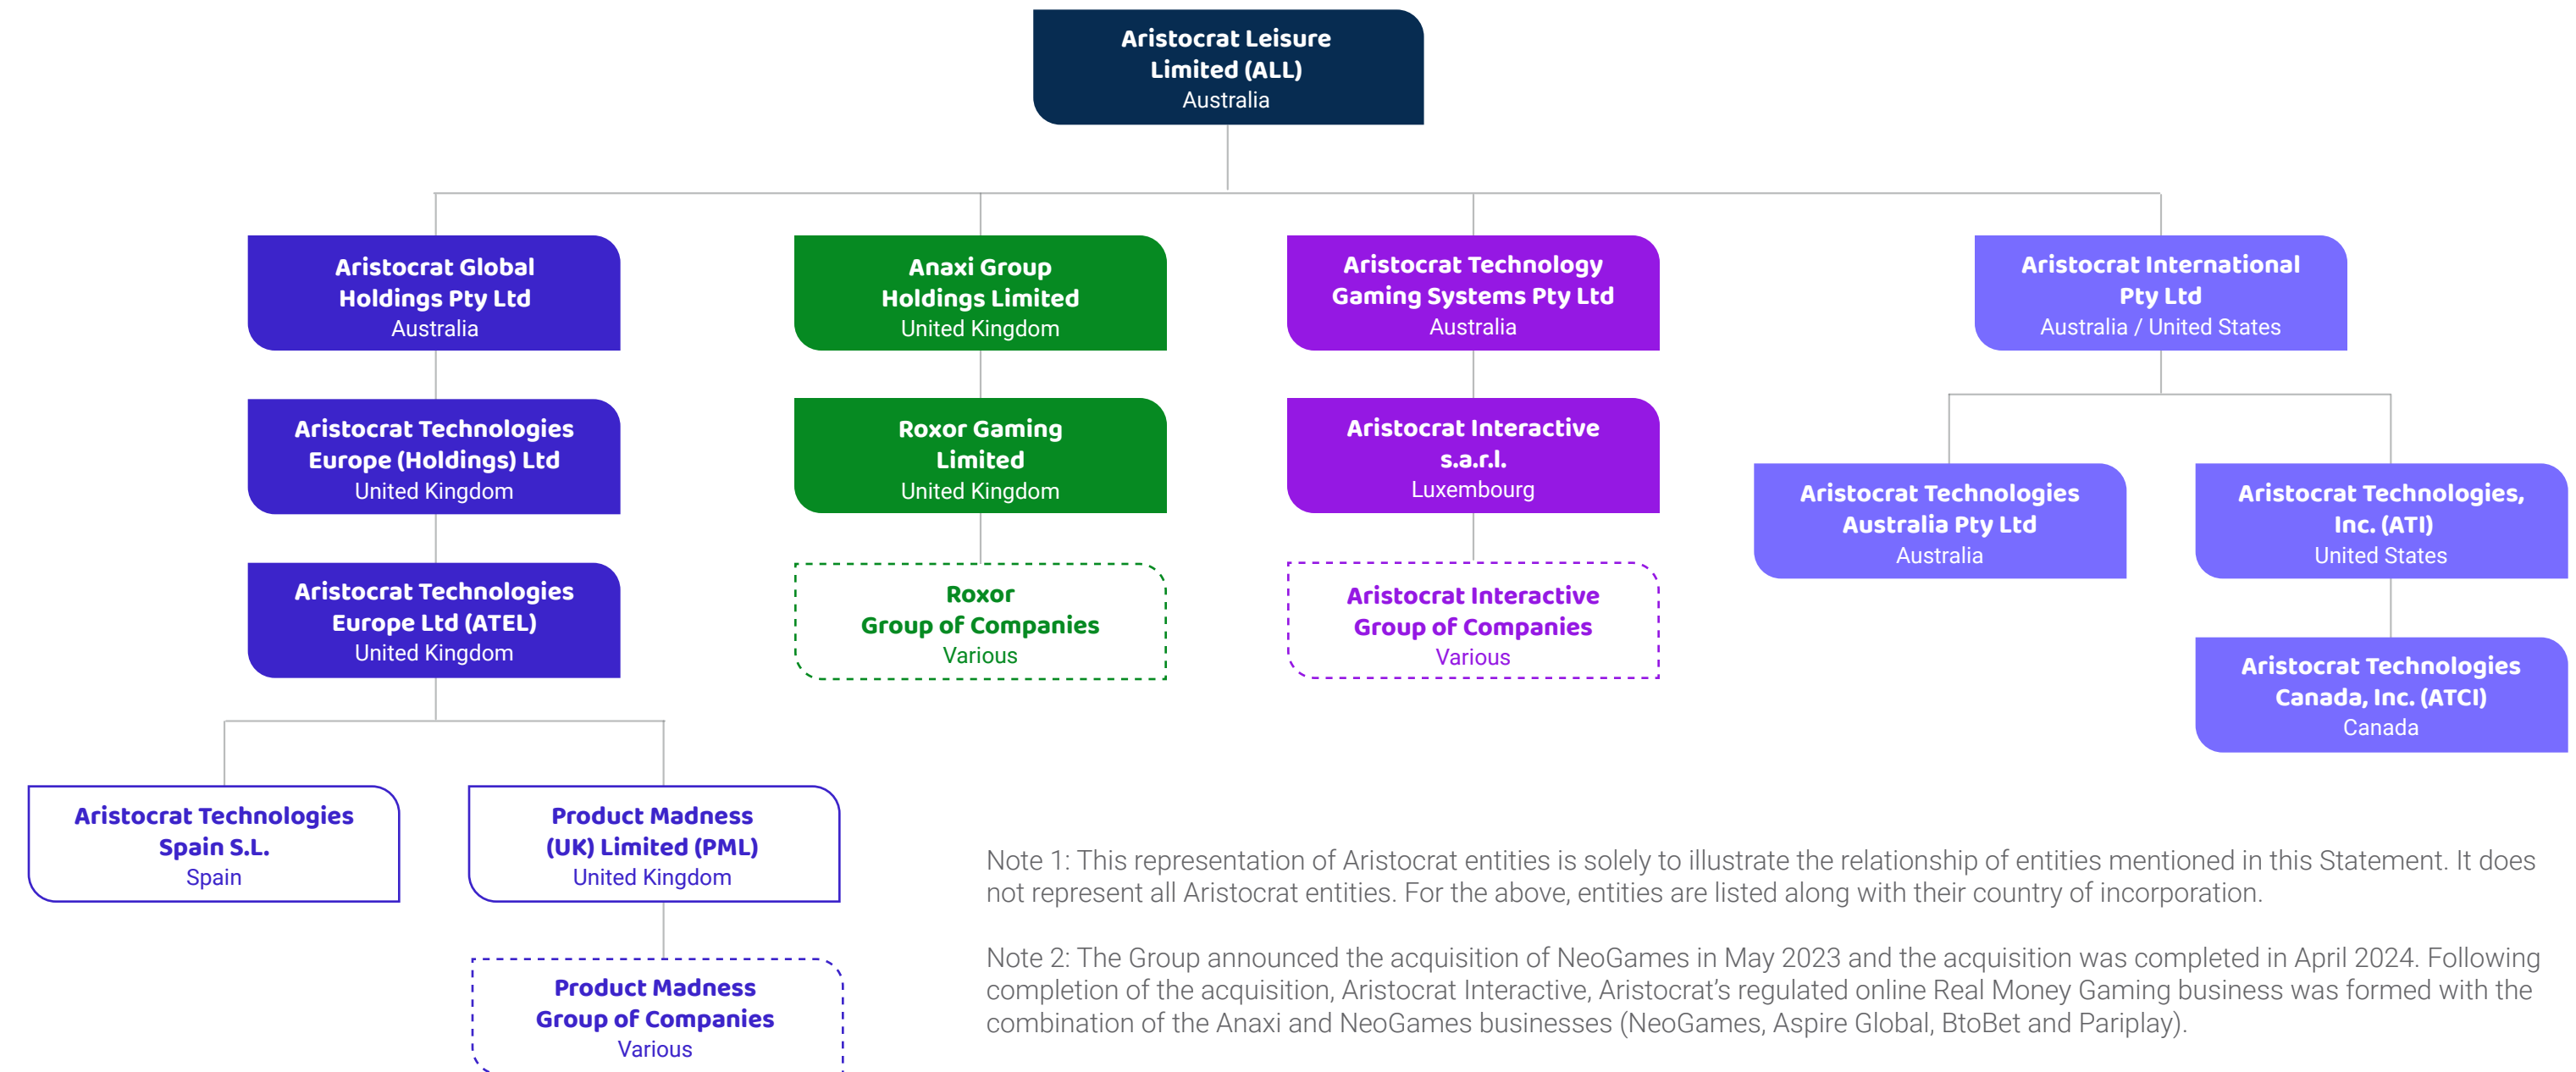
Aristocrat Leisure Limited (ALL)
Australia

Aristocrat Global Holdings Pty Ltd
Australia

Aristocrat Technologies Europe (Holdings) Ltd
United Kingdom

Aristocrat Technologies Europe Ltd (ATEL)
United Kingdom

Aristocrat Technologies Spain S.L.
Spain

Product Madness (UK) Limited (PML)
United Kingdom

Product Madness Group of Companies
Various

Anaxi Group Holdings Limited
United Kingdom

Roxor Gaming Limited
United Kingdom

Roxor Group of Companies
Various

Aristocrat Technology Gaming Systems Pty Ltd
Australia

Aristocrat Interactive s.a.r.l.
Luxembourg

Aristocrat Interactive Group of Companies
Various

Aristocrat International Pty Ltd
Australia / United States

Aristocrat Technologies Australia Pty Ltd
Australia

Aristocrat Technologies, Inc. (ATI)
United States

Aristocrat Technologies Canada, Inc. (ATCI)
Canada

Note 1: This representation of Aristocrat entities is solely to illustrate the relationship of entities mentioned in this Statement. It does not represent all Aristocrat entities. For the above, entities are listed along with their country of incorporation.

Note 2: The Group announced the acquisition of NeoGames in May 2023 and the acquisition was completed in April 2024. Following completion of the acquisition, Aristocrat Interactive, Aristocrat's regulated online Real Money Gaming business was formed with the combination of the Anaxi and NeoGames businesses (NeoGames, Aspire Global, BtoBet and Pariplay).